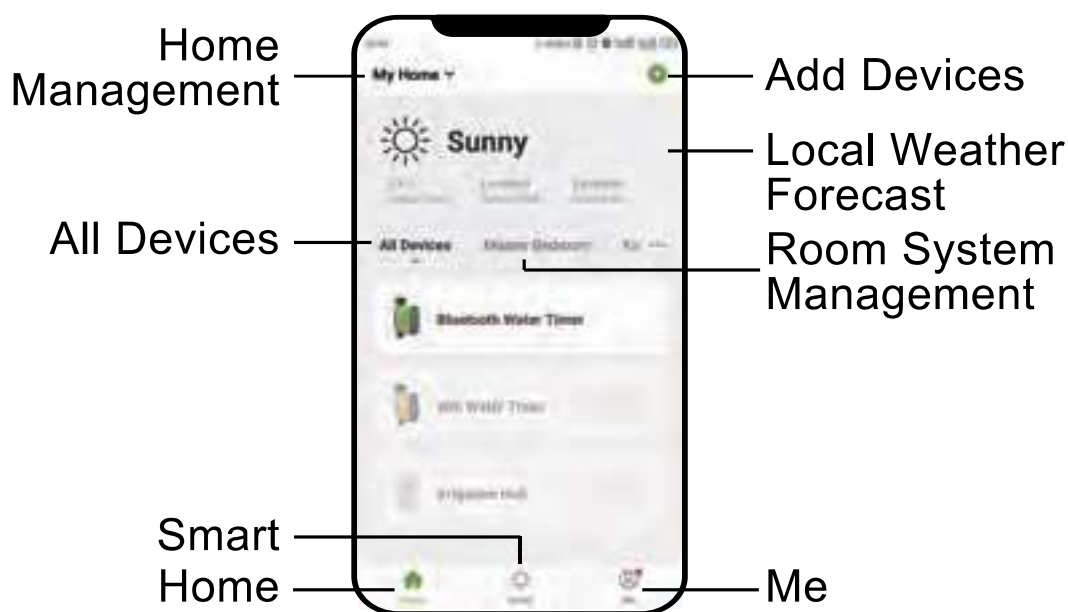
Home Management

My Home

Add Devices

Sunny

Local Weather Forecast

All Devices

All Devices

Master Bedroom

Ki

Room System Management

Bluetooth Water Timer

Wifi WiFi Timer

Irrigation Hub

Smart

Home

Me